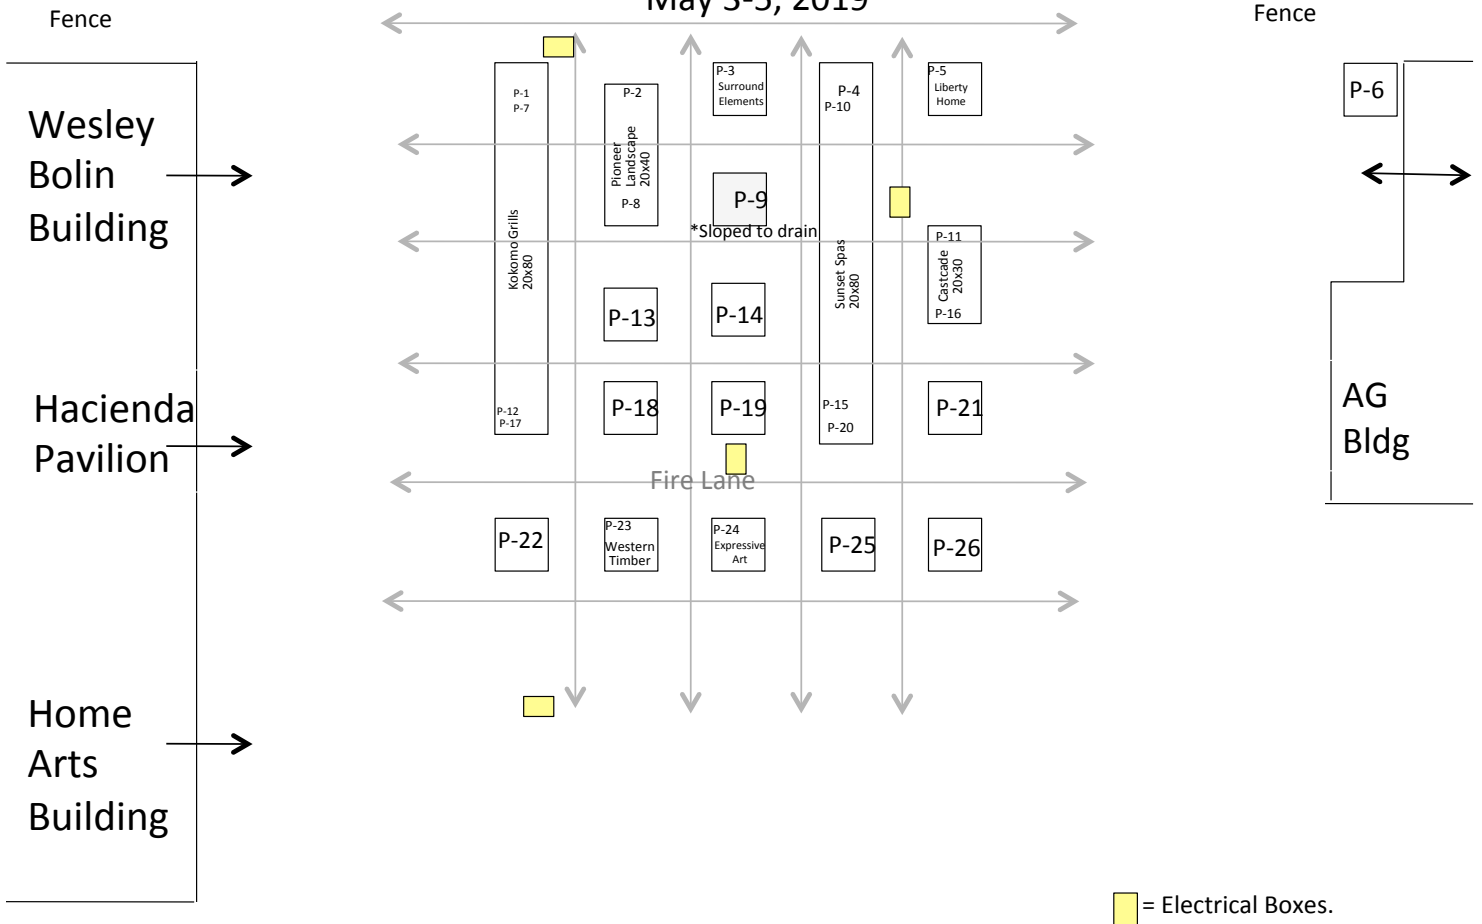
Fence

May 3-5, 2019

Fence

Wesley Bolin Building

Hacienda Pavilion

Home Arts Building

P-1
P-7

Kokomo Grills 20x80

P-12
P-17

P-2

Pioneer Landscape 20x40

P-8

P-3
Surround Elements

P-9

*Sloped to drain

P-4
P-10

Sunset Spas 20x80

P-15
P-20

P-5
Liberty Home

P-11

Castcade 20x30

P-16

P-6

P-13

P-14

P-18

P-19

P-21

Fire Lane

P-22

P-23
Western Timber

P-24
Expressive Art

P-25

P-26

AG Bldg

= Electrical Boxes.